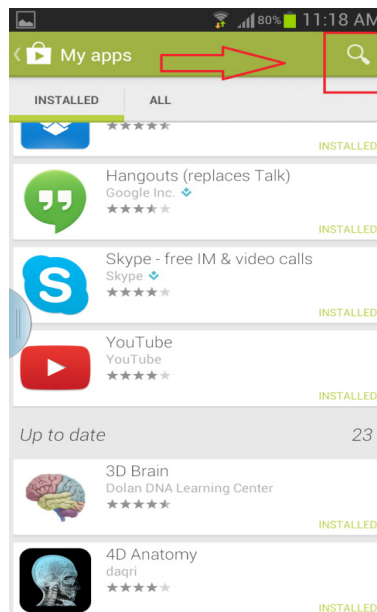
80% 11:18 AM

My apps

INSTALLED

ALL

INSTALLED

Hangouts (replaces Talk)
Google Inc.
INSTALLED

Skype - free IM & video calls
Skype
INSTALLED

YouTube
YouTube
INSTALLED

Up to date 23

3D Brain
Dolan DNA Learning Center
INSTALLED

4D Anatomy
daqri
INSTALLED